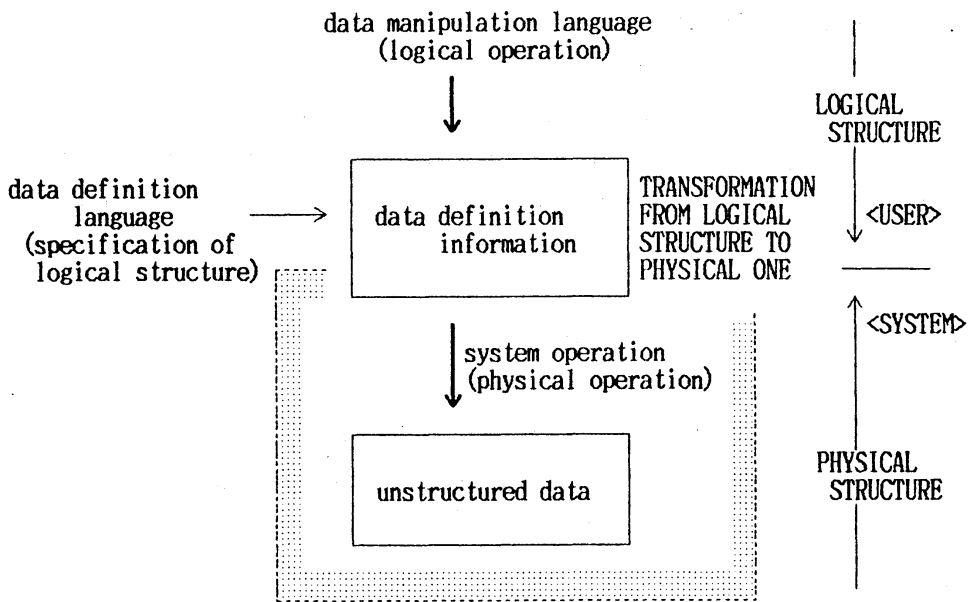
data manipulation language
(logical operation)

data definition language
(specification of logical structure)

data definition information

TRANSFORMATION FROM LOGICAL STRUCTURE TO PHYSICAL ONE

LOGICAL STRUCTURE

<USER>

<SYSTEM>

system operation
(physical operation)

unstructured data

PHYSICAL STRUCTURE